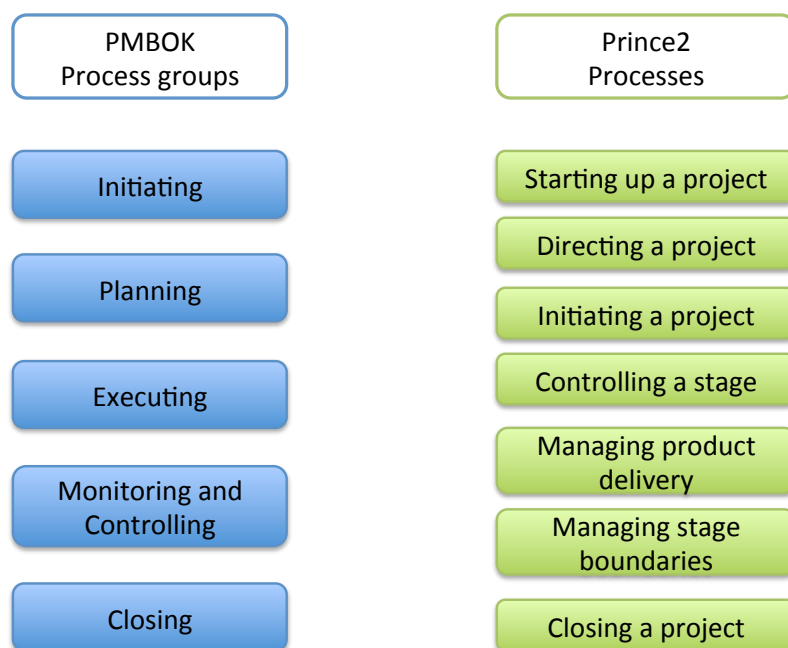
PMBOK
Process groups

Initiating

Planning

Executing

Monitoring and Controlling

Closing

Prince2
Processes

Starting up a project

Directing a project

Initiating a project

Controlling a stage

Managing product delivery

Managing stage boundaries

Closing a project